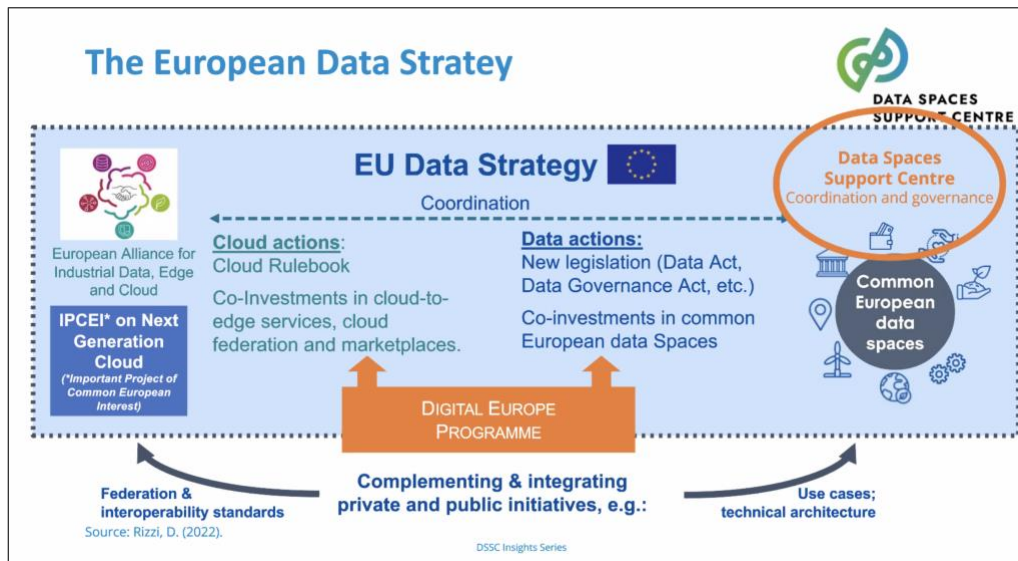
The European Data Stratey

DATA SPACES SUPPORT CENTRE

EU Data Strategy

Coordination

Data Spaces Support Centre
Coordination and governance

European Alliance for Industrial Data, Edge and Cloud

IPCEI* on Next Generation Cloud
(*Important Project of Common European Interest)

Cloud actions:
Cloud Rulebook

Co-Investments in cloud-to-edge services, cloud federation and marketplaces.

Data actions:
New legislation (Data Act, Data Governance Act, etc.)

Co-investments in common European data Spaces

Common European data spaces

DIGITAL EUROPE PROGRAMME

Federation & interoperability standards

Complementing & integrating private and public initiatives, e.g.:

Use cases; technical architecture

Source: Rizzi, D. (2022).

DSSC Insights Series